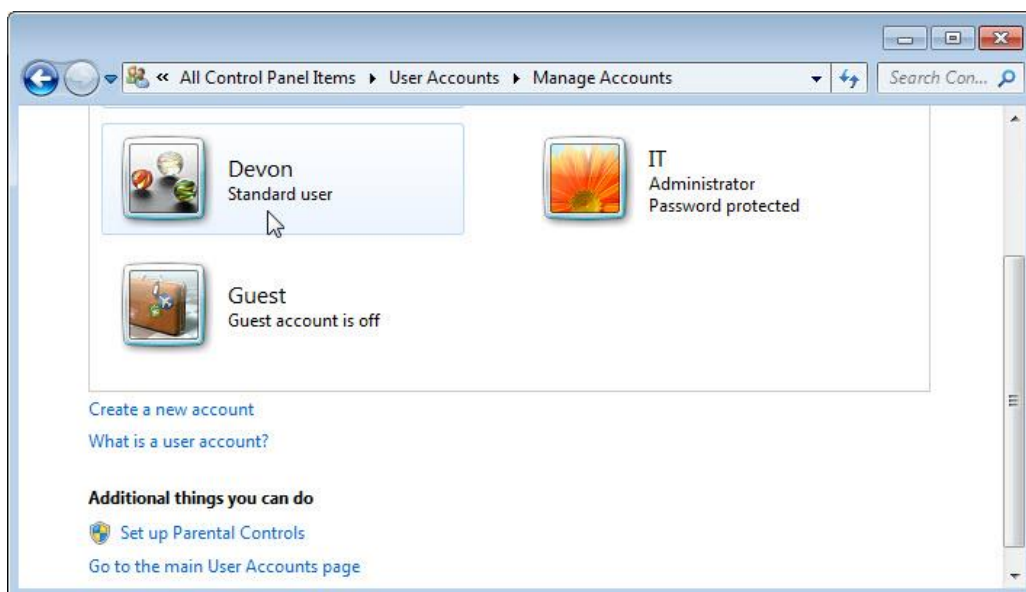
« All Control Panel Items ▸ User Accounts ▸ Manage Accounts

Search Con...

Devon
Standard user

IT
Administrator
Password protected

Guest
Guest account is off

Create a new account

What is a user account?

Additional things you can do

Set up Parental Controls

Go to the main User Accounts page